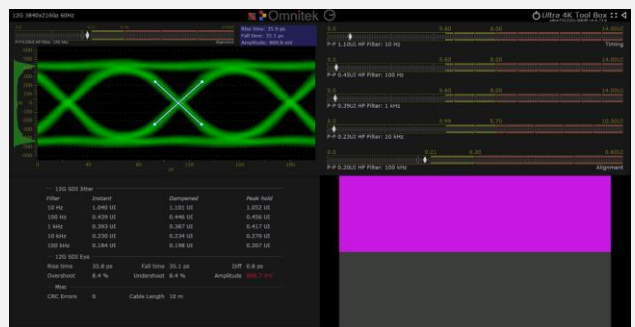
12G 3840x2160p 60Hz

Omnitek

Ultra 4K Tool Box

Rise time: 35.8 ps
Fall time: 35.1 ps
Amplitude: 800.8 mV

P-P 1.10UI HP Filter: 10 Hz
Timing

P-P 0.45UI HP Filter: 100 Hz

P-P 0.39UI HP Filter: 1 kHz

P-P 0.23UI HP Filter: 10 kHz

P-P 0.20UI HP Filter: 100 kHz
Alignment

12G SDI Jitter

| Filter | Instant | Dampened | Peak hold |
|---|---|---|---|
| 10 Hz | 1.040 UI | 1.101 UI | 1.052 UI |
| 100 Hz | 0.439 UI | 0.446 UI | 0.456 UI |
| 1 kHz | 0.393 UI | 0.387 UI | 0.417 UI |
| 10 kHz | 0.230 UI | 0.234 UI | 0.270 UI |
| 100 kHz | 0.184 UI | 0.198 UI | 0.207 UI |

12G SDI Eye

Rise time 35.8 ps Fall time 35.1 ps Diff 0.8 ps
Overshoot 8.4 % Undershoot 8.4 % Amplitude 800.7 mV

Misc
CRC Errors 0 Cable Length 10 m